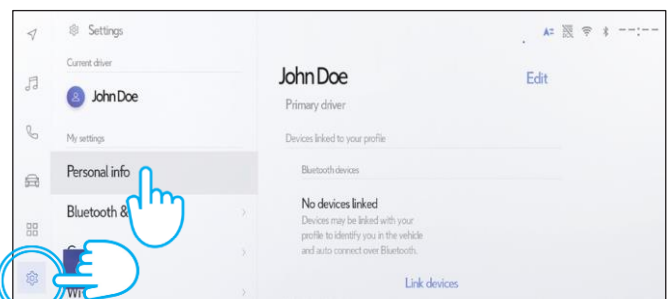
Settings

Current driver

John Doe

My settings

Personal info

Bluetooth &

Wi

John Doe

Edit

Primary driver

Devices linked to your profile

Bluetooth devices

No devices linked

Devices may be linked with your profile to identify you in the vehicle and auto connect over Bluetooth.

Link devices

--:--